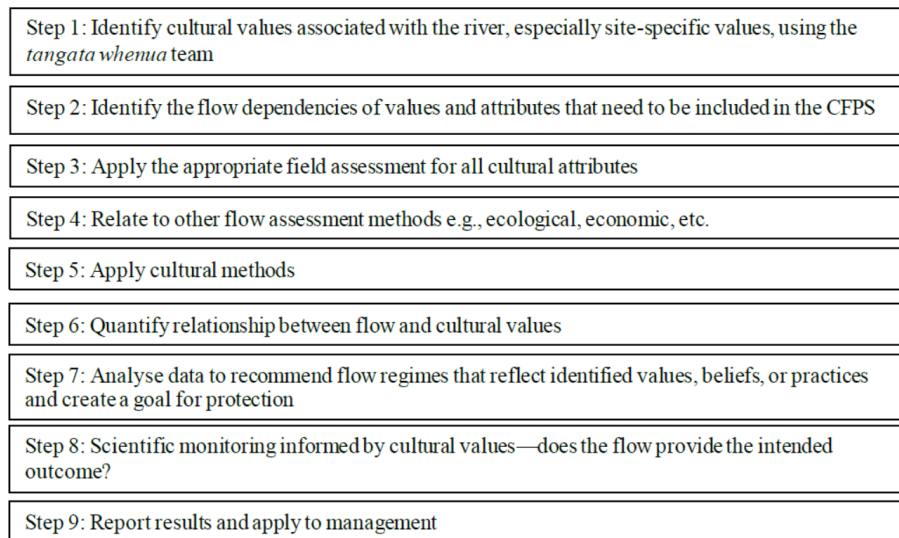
Step 1: Identify cultural values associated with the river, especially site-specific values, using the *tangata whenua* team

Step 2: Identify the flow dependencies of values and attributes that need to be included in the CFPS

Step 3: Apply the appropriate field assessment for all cultural attributes

Step 4: Relate to other flow assessment methods e.g., ecological, economic, etc.

Step 5: Apply cultural methods

Step 6: Quantify relationship between flow and cultural values

Step 7: Analyse data to recommend flow regimes that reflect identified values, beliefs, or practices and create a goal for protection

Step 8: Scientific monitoring informed by cultural values—does the flow provide the intended outcome?

Step 9: Report results and apply to management